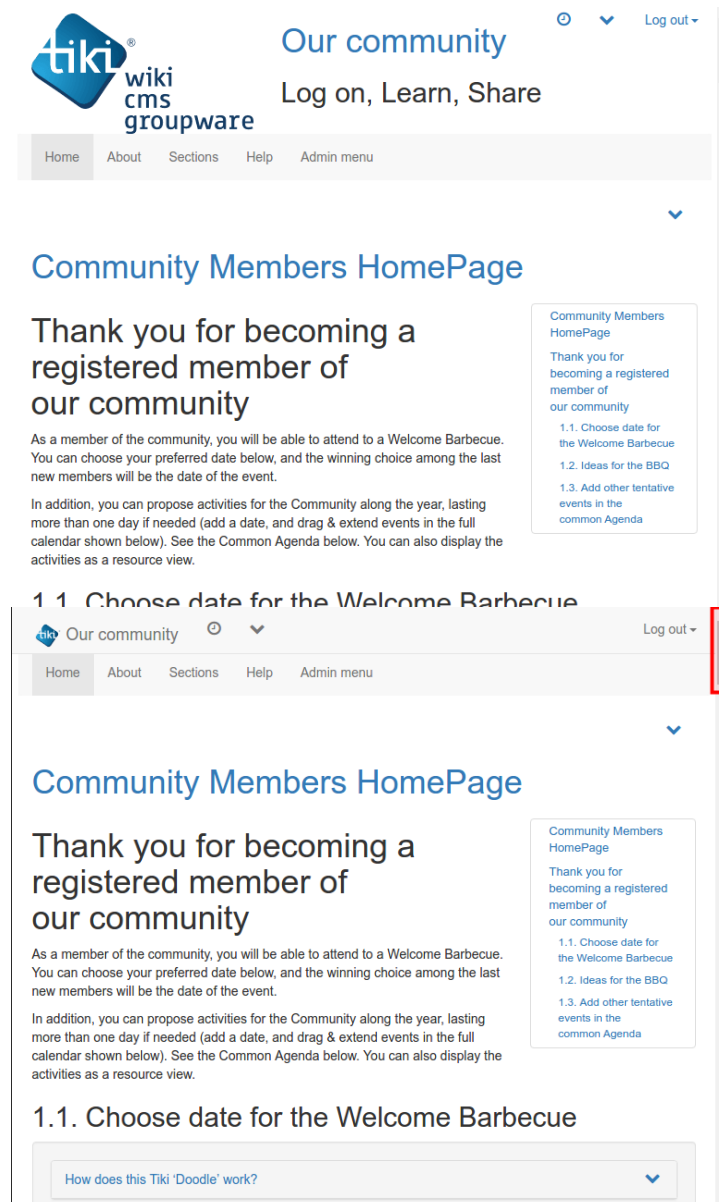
tiki® wiki cms groupware

Our community

Log on, Learn, Share

Log out

Home About Sections Help Admin menu

Community Members HomePage

Thank you for becoming a registered member of our community

As a member of the community, you will be able to attend to a Welcome Barbecue. You can choose your preferred date below, and the winning choice among the last new members will be the date of the event.

In addition, you can propose activities for the Community along the year, lasting more than one day if needed (add a date, and drag & extend events in the full calendar shown below). See the Common Agenda below. You can also display the activities as a resource view.

Community Members HomePage
Thank you for becoming a registered member of our community
1.1. Choose date for the Welcome Barbecue
1.2. Ideas for the BBQ
1.3. Add other tentative events in the common Agenda

1.1. Choose date for the Welcome Barbecue

Our community

Log out

Home About Sections Help Admin menu

Community Members HomePage

Thank you for becoming a registered member of our community

As a member of the community, you will be able to attend to a Welcome Barbecue. You can choose your preferred date below, and the winning choice among the last new members will be the date of the event.

In addition, you can propose activities for the Community along the year, lasting more than one day if needed (add a date, and drag & extend events in the full calendar shown below). See the Common Agenda below. You can also display the activities as a resource view.

Community Members HomePage
Thank you for becoming a registered member of our community
1.1. Choose date for the Welcome Barbecue
1.2. Ideas for the BBQ
1.3. Add other tentative events in the common Agenda

1.1. Choose date for the Welcome Barbecue

How does this Tiki 'Doodle' work?